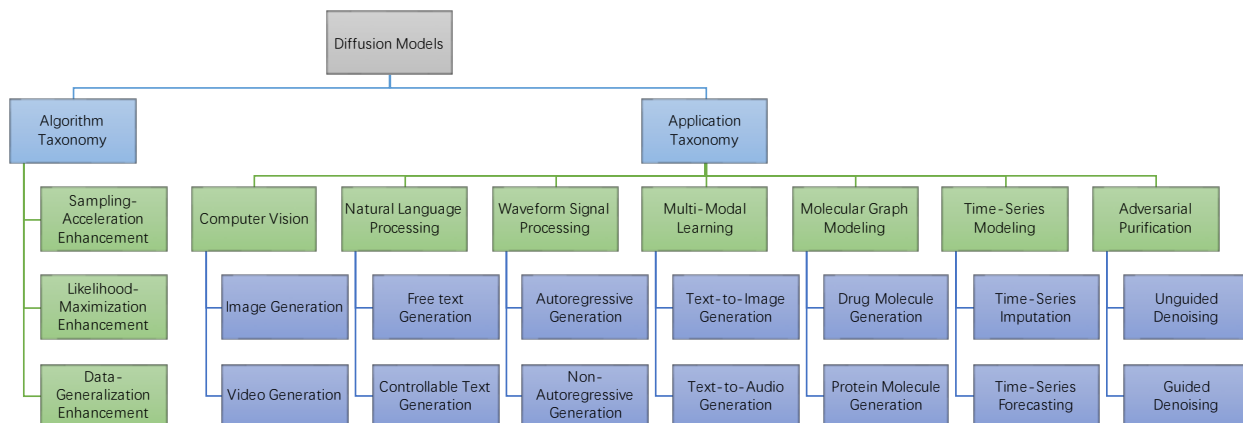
Diffusion Models

Algorithm Taxonomy

Sampling-Acceleration Enhancement

Likelihood-Maximization Enhancement

Data-Generalization Enhancement

Application Taxonomy

Computer Vision

Image Generation

Video Generation

Natural Language Processing

Free text Generation

Controllable Text Generation

Waveform Signal Processing

Autoregressive Generation

Non-Autoregressive Generation

Multi-Modal Learning

Text-to-Image Generation

Text-to-Audio Generation

Molecular Graph Modeling

Drug Molecule Generation

Protein Molecule Generation

Time-Series Modeling

Time-Series Imputation

Time-Series Forecasting

Adversarial Purification

Unguided Denoising

Guided Denoising